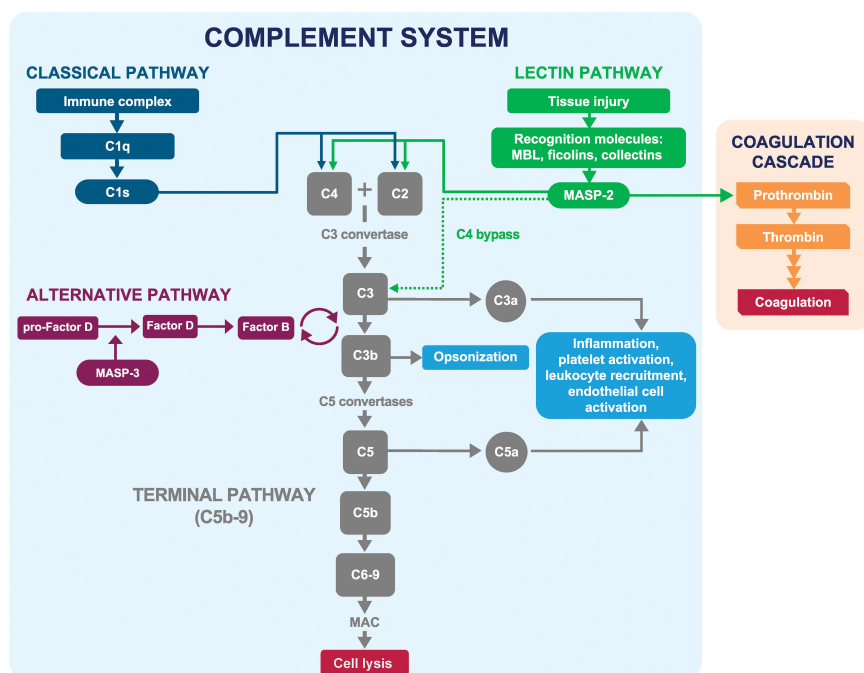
COMPLEMENT SYSTEM

CLASSICAL PATHWAY

Immune complex

C1q

C1s

LECTIN PATHWAY

Tissue injury

Recognition molecules: MBL, ficolins, collectins

MASP-2

C4 + C2

C3 convertase

C4 bypass

COAGULATION CASCADE

Prothrombin

Thrombin

Coagulation

ALTERNATIVE PATHWAY

pro-Factor D

Factor D

Factor B

MASP-3

C3

C3a

C3b

Opsonization

Inflammation, platelet activation, leukocyte recruitment, endothelial cell activation

C5 convertases

C5

C5a

TERMINAL PATHWAY (C5b-9)

C5b

C6-9

MAC

Cell lysis